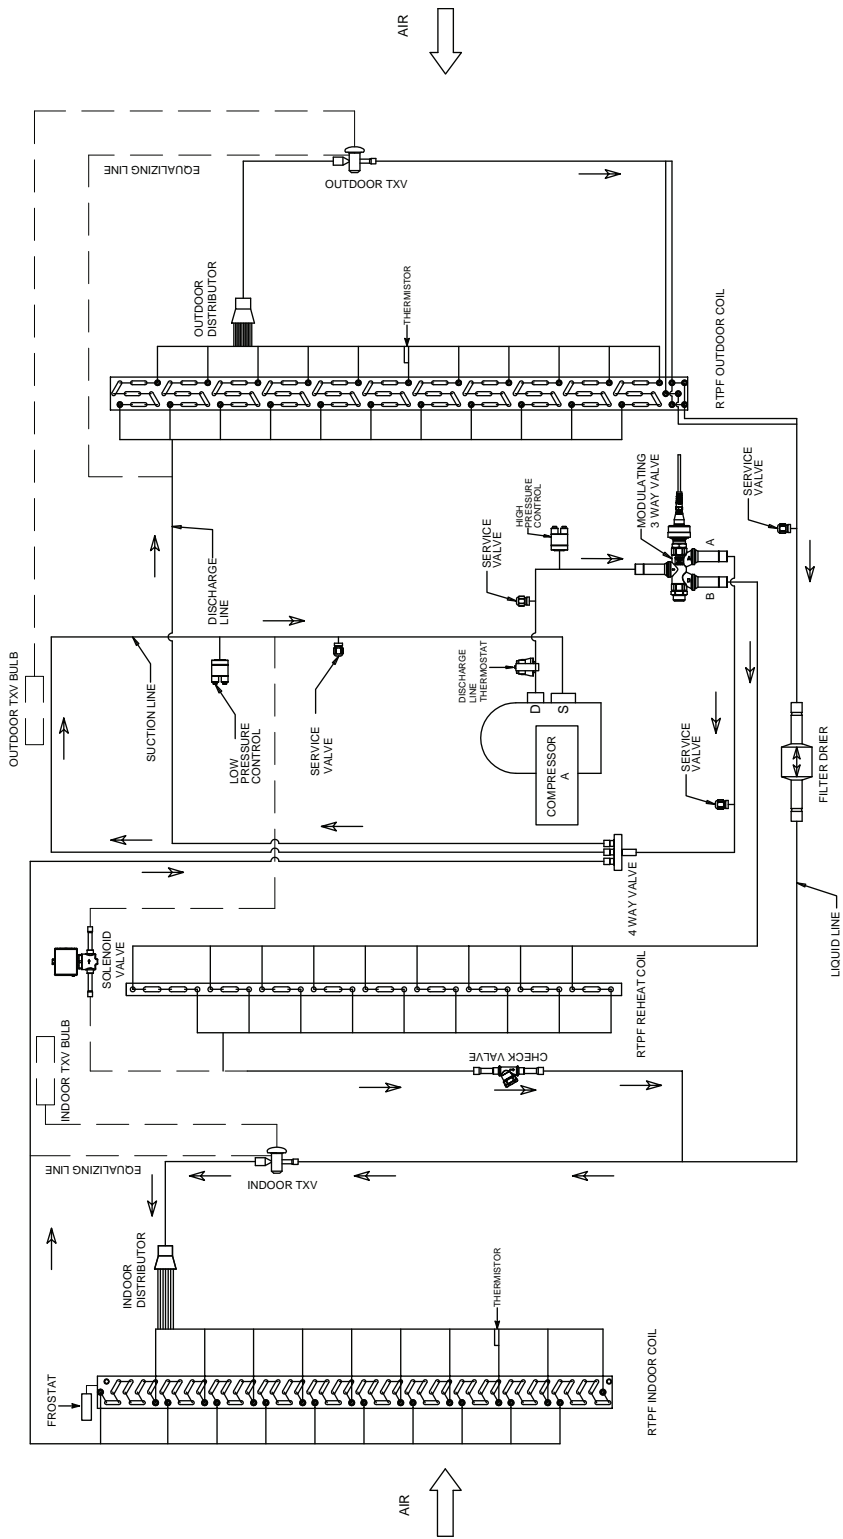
AIR

EQUALIZING LINE

OUTDOOR TXV

OUTDOOR DISTRIBUTOR

THERMISTOR

RTPF OUTDOOR COIL

OUTDOOR TXV BULB

SUCTION LINE

DISCHARGE LINE

LOW PRESSURE CONTROL

SERVICE VALVE

SERVICE VALVE

HIGH PRESSURE CONTROL

MODULATING 3 WAY VALVE

A

B

SERVICE VALVE

DISCHARGE LINE THERMOSTAT

D

S

COMPRESSOR A

SERVICE VALVE

FILTER DRIER

4 WAY VALVE

LIQUID LINE

SOLENOID VALVE

RTPF REHEAT COIL

INDOOR TXV BULB

CHECK VALVE

EQUALIZING LINE

INDOOR TXV

INDOOR DISTRIBUTOR

THERMISTOR

FROSTAT

RTPF INDOOR COIL

AIR